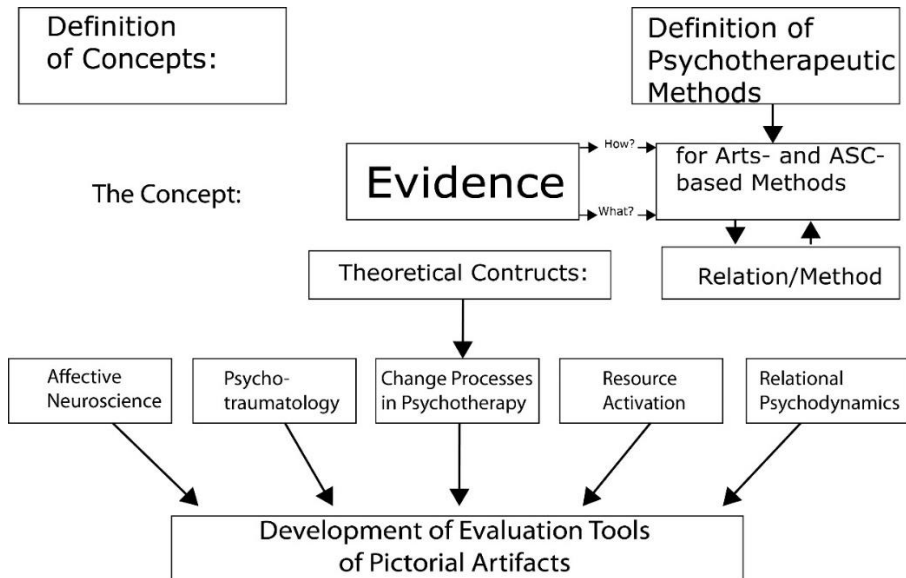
Definition of Concepts:

Definition of Psychotherapeutic Methods

The Concept:

Evidence

How?

What?

for Arts- and ASC-based Methods

Relation/Method

Theoretical Contructs:

Affective Neuroscience

Psychotraumatology

Change Processes in Psychotherapy

Resource Activation

Relational Psychodynamics

Development of Evaluation Tools of Pictorial Artifacts